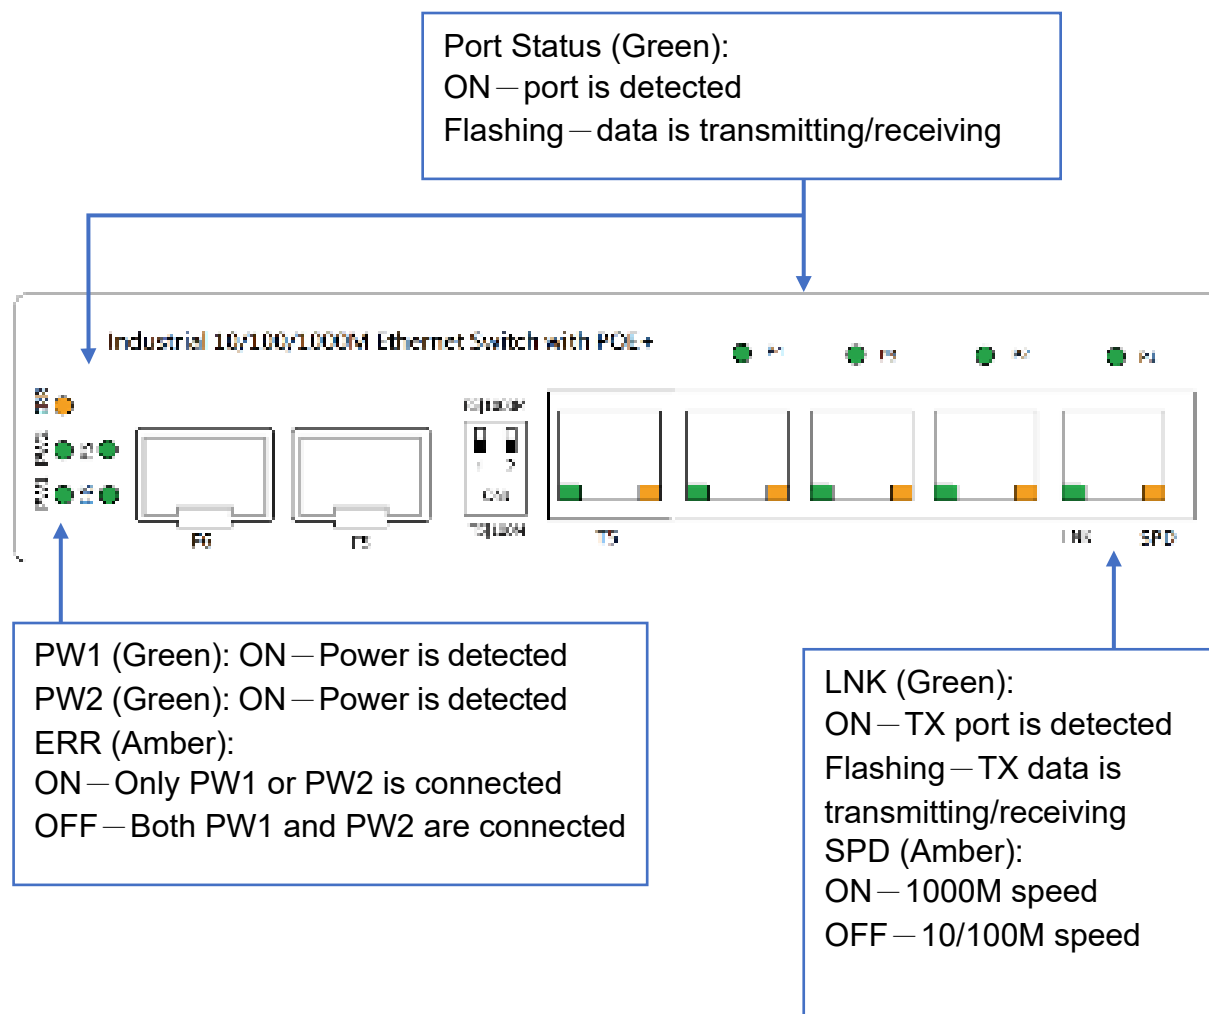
Port Status (Green):
ON—port is detected
Flashing—data is transmitting/receiving

Industrial 10/100/1000M Ethernet Switch with POE+

ERR
PW2
PW1

F6
F5
ON
T5
LNK
SPD

PW1 (Green): ON—Power is detected
PW2 (Green): ON—Power is detected
ERR (Amber):
ON—Only PW1 or PW2 is connected
OFF—Both PW1 and PW2 are connected

LNK (Green):
ON—TX port is detected
Flashing—TX data is transmitting/receiving
SPD (Amber):
ON—1000M speed
OFF—10/100M speed